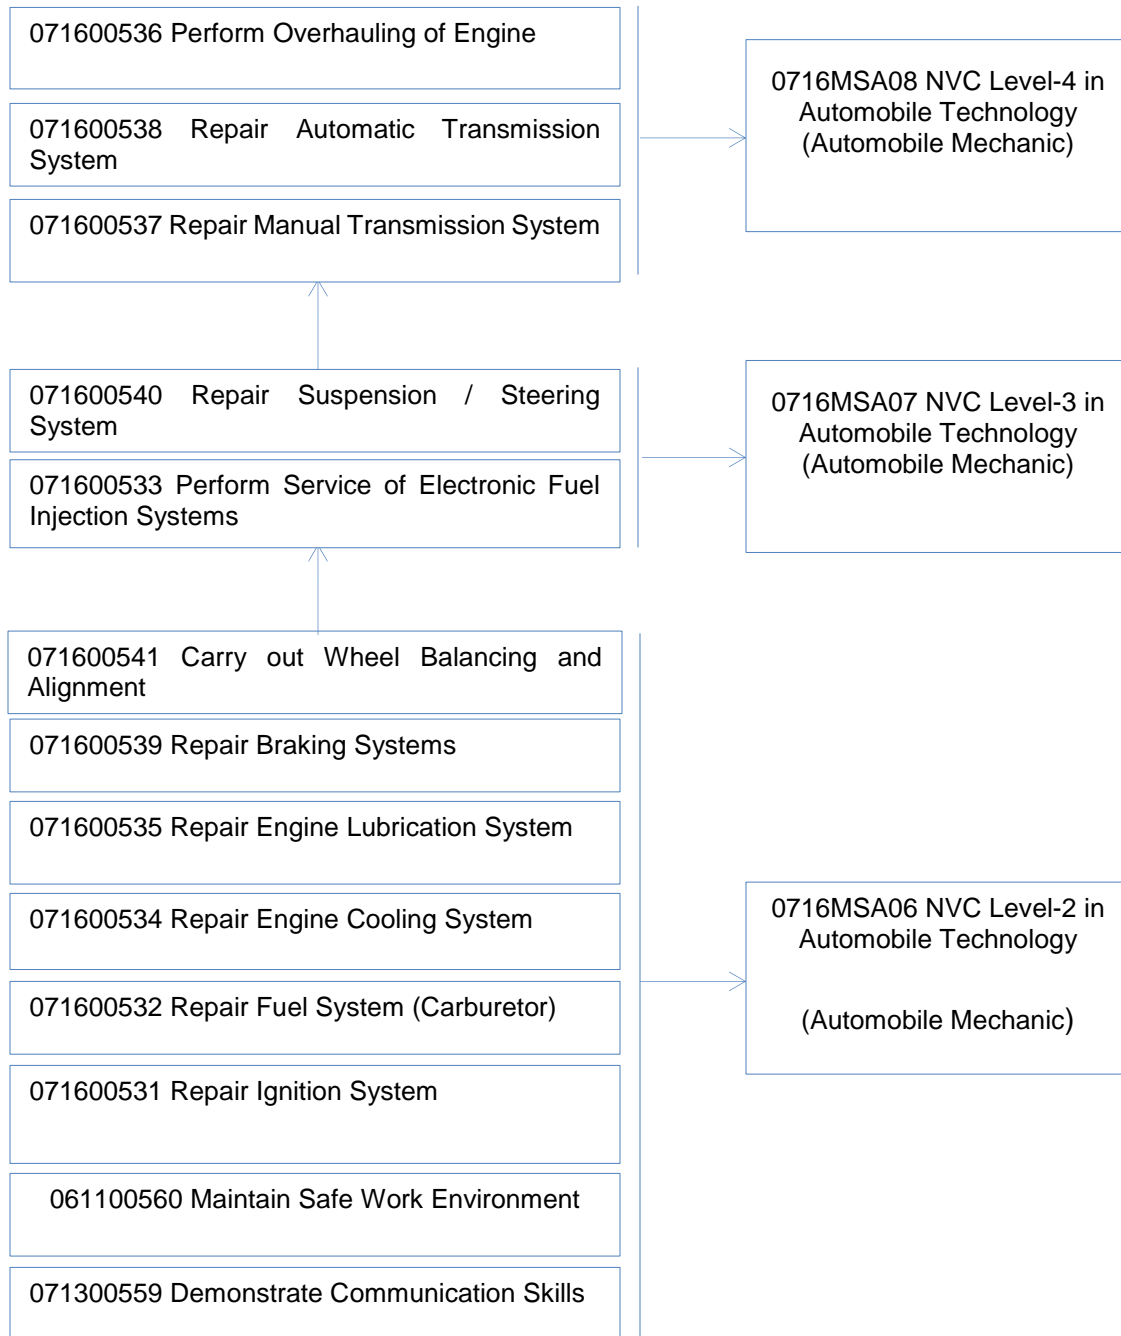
071600536 Perform Overhauling of Engine

071600538 Repair Automatic Transmission System

071600537 Repair Manual Transmission System

0716MSA08 NVC Level-4 in Automobile Technology (Automobile Mechanic)

071600540 Repair Suspension / Steering System

071600533 Perform Service of Electronic Fuel Injection Systems

0716MSA07 NVC Level-3 in Automobile Technology (Automobile Mechanic)

071600541 Carry out Wheel Balancing and Alignment

071600539 Repair Braking Systems

071600535 Repair Engine Lubrication System

071600534 Repair Engine Cooling System

071600532 Repair Fuel System (Carburetor)

071600531 Repair Ignition System

061100560 Maintain Safe Work Environment

071300559 Demonstrate Communication Skills

0716MSA06 NVC Level-2 in Automobile Technology

(Automobile Mechanic)